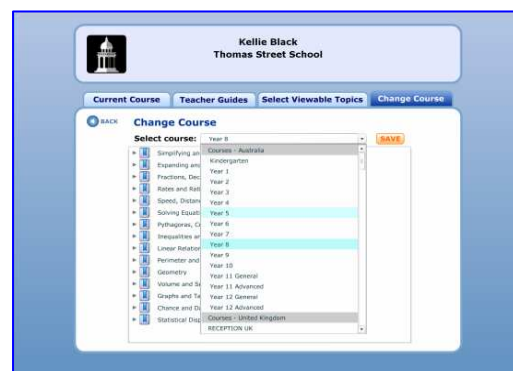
Kellie Black
Thomas Street School

Current Course | Teacher Guides | Select Viewable Topics | Change Course

BACK

Change Course

Select course: Year 8

SAVE

Simplifying an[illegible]
Expanding an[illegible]
Fractions, Dec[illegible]
Rates and Rat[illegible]
Speed, Distan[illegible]
Solving Equati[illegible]
Pythagoras, C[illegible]
Inequalities ar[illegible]
Linear Relation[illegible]
Perimeter and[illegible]
Geometry
Volume and S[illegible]
Graphs and Ta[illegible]
Chance and D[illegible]
Statistical Dis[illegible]

Courses - Australia
Kindergarten
Year 1
Year 2
Year 3
Year 4
Year 5
Year 6
Year 7
Year 8
Year 9
Year 10
Year 11 General
Year 11 Advanced
Year 12 General
Year 12 Advanced
Courses - United Kingdom
RECEPTION UK